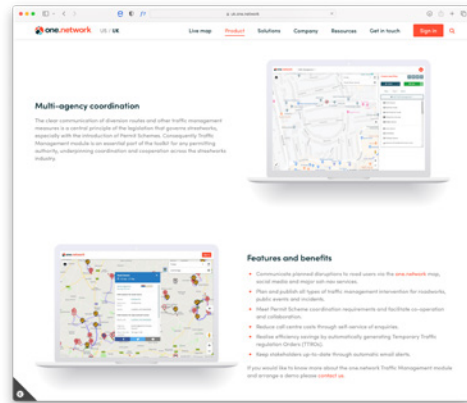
uk.one.network

one.network US | UK Live map Product Solutions Company Resources Get in touch Sign in

Multi-agency coordination

The clear communication of diversion routes and other traffic management measures is a central principle of the legislation that governs streetworks, especially with the introduction of Permit Schemes. Consequently Traffic Management module is an essential part of the toolkit for any permitting authority, underpinning coordination and cooperation across the streetworks industry.

Features and benefits

Communicate planned disruptions to road users via the one.network map, social media and major sat nav services.

Plan and publish all types of traffic management intervention for roadworks, public events and incidents.

Meet Permit Scheme coordination requirements and facilitate co-operation and collaboration.

Reduce call centre costs through self-service of enquiries.

Realise efficiency savings by automatically generating Temporary Traffic regulation Orders (TTROs).

Keep stakeholders up-to-date through automatic email alerts.

If you would like to know more about the one.network Traffic Management module and arrange a demo please contact us.